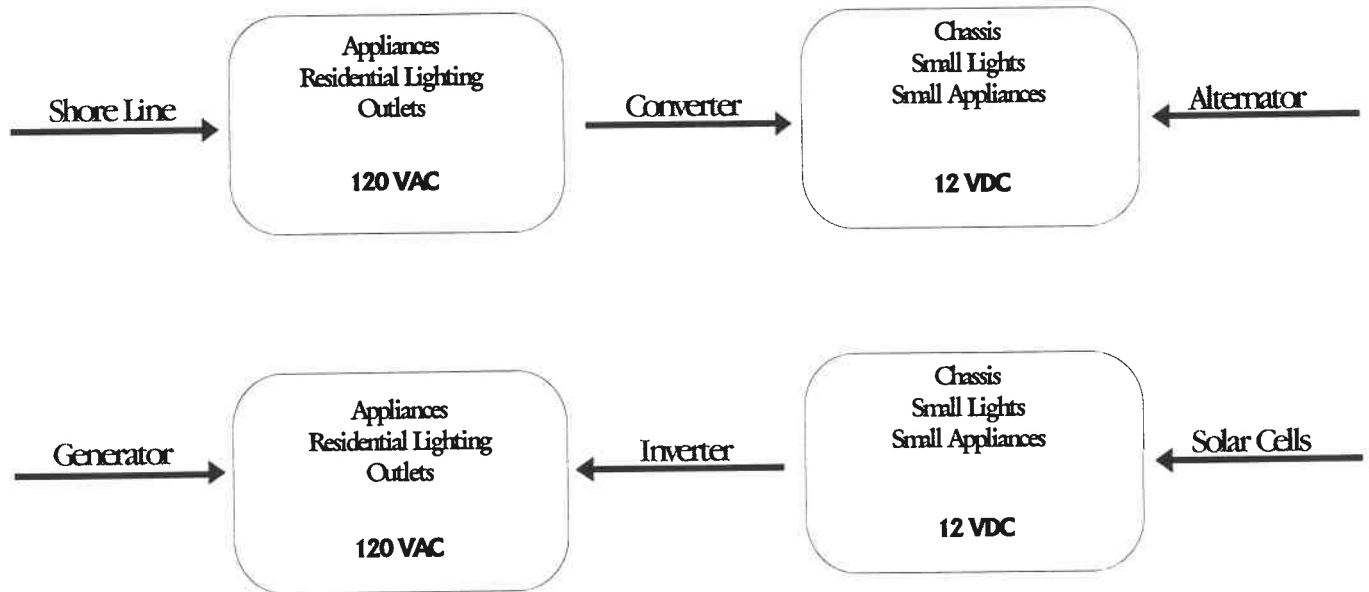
Shore Line

Appliances
Residential Lighting
Outlets

120 VAC

Converter

Chassis
Small Lights
Small Appliances

12 VDC

Alternator

Generator

Appliances
Residential Lighting
Outlets

120 VAC

Inverter

Chassis
Small Lights
Small Appliances

12 VDC

Solar Cells